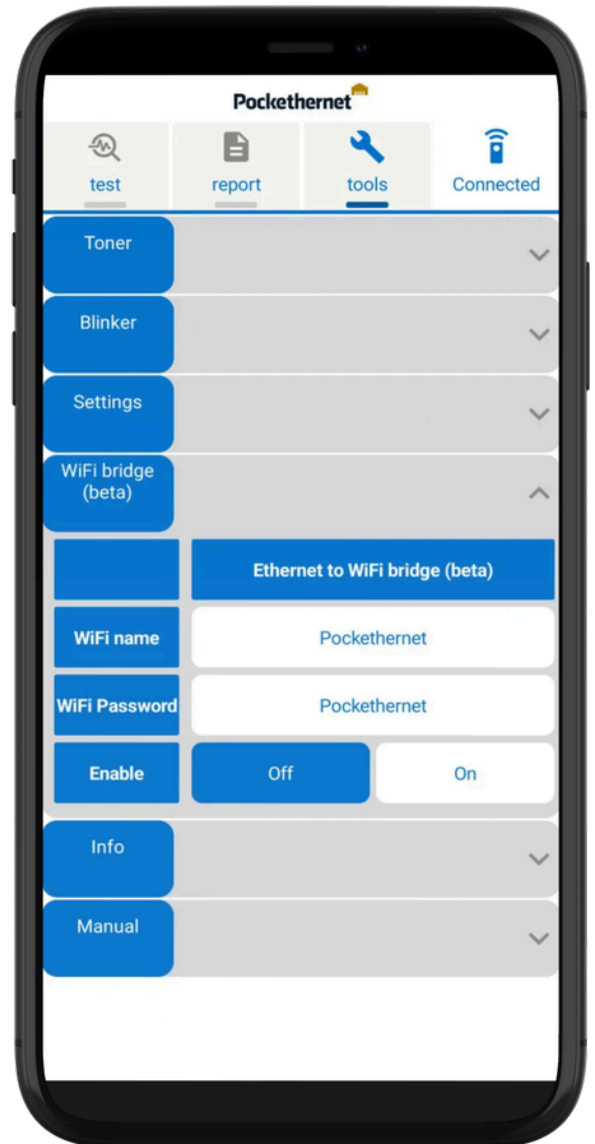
Pockethernet

test

report

tools

Connected

Toner

Blinker

Settings

WiFi bridge (beta)

| | Ethernet to WiFi bridge (beta) | |
|---|---|---|
| WiFi name | Pockethernet | |
| WiFi Password | Pockethernet | |
| Enable | Off | On |

Info

Manual